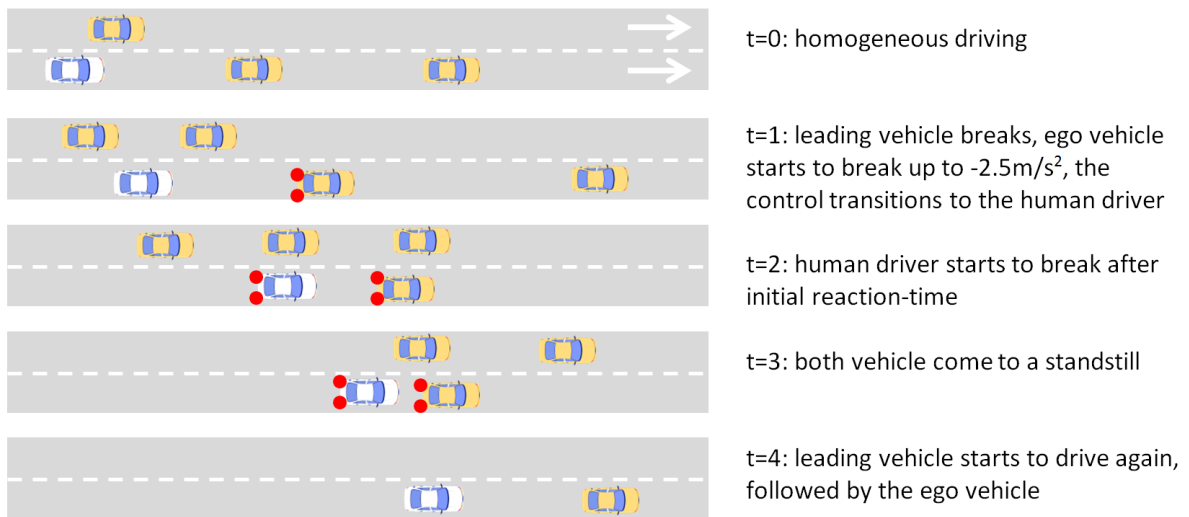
t=0: homogeneous driving

t=1: leading vehicle breaks, ego vehicle starts to break up to -2.5m/s$^2$, the control transitions to the human driver

t=2: human driver starts to break after initial reaction-time

t=3: both vehicle come to a standstill

t=4: leading vehicle starts to drive again, followed by the ego vehicle